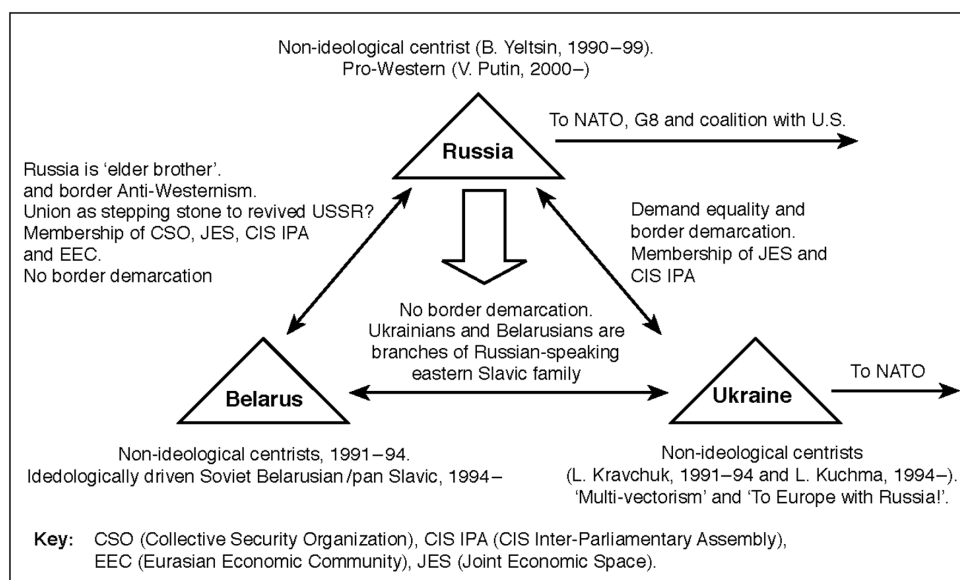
Non-ideological centrist (B. Yeltsin, 1990–99).
Pro-Western (V. Putin, 2000–)

Russia

To NATO, G8 and coalition with U.S.

Russia is 'elder brother'.
and border Anti-Westernism.
Union as stepping stone to revived USSR?
Membership of CSO, JES, CIS IPA
and EEC.
No border demarcation

Demand equality and
border demarcation.
Membership of JES and
CIS IPA

No border demarcation.
Ukrainians and Belarusians are
branches of Russian-speaking
eastern Slavic family

Belarus

Ukraine

To NATO

Non-ideological centrists, 1991–94.
Idedologically driven Soviet Belarusian /pan Slavic, 1994–

Non-ideological centrists
(L. Kravchuk, 1991–94 and L. Kuchma, 1994–).
'Multi-vectorism' and 'To Europe with Russia!'.

Key: CSO (Collective Security Organization), CIS IPA (CIS Inter-Parliamentary Assembly),
EEC (Eurasian Economic Community), JES (Joint Economic Space).